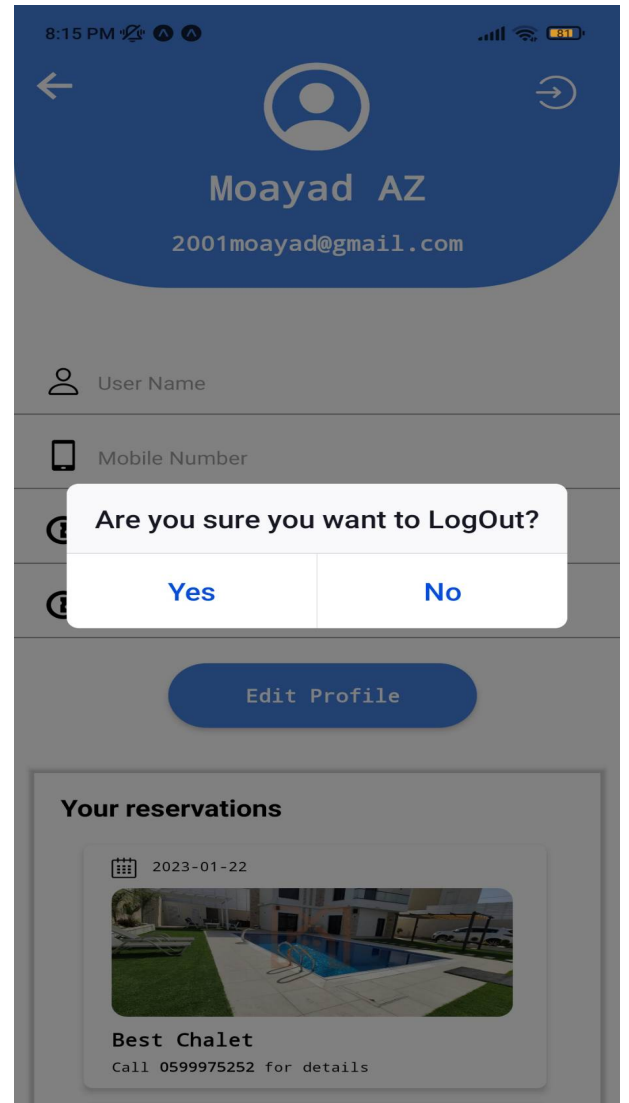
8:15 PM

81

Moayad AZ

2001moayad@gmail.com

User Name

Mobile Number

Are you sure you want to LogOut?

Yes

No

Edit Profile

Your reservations

2023-01-22

Best Chalet

Call 0599975252 for details